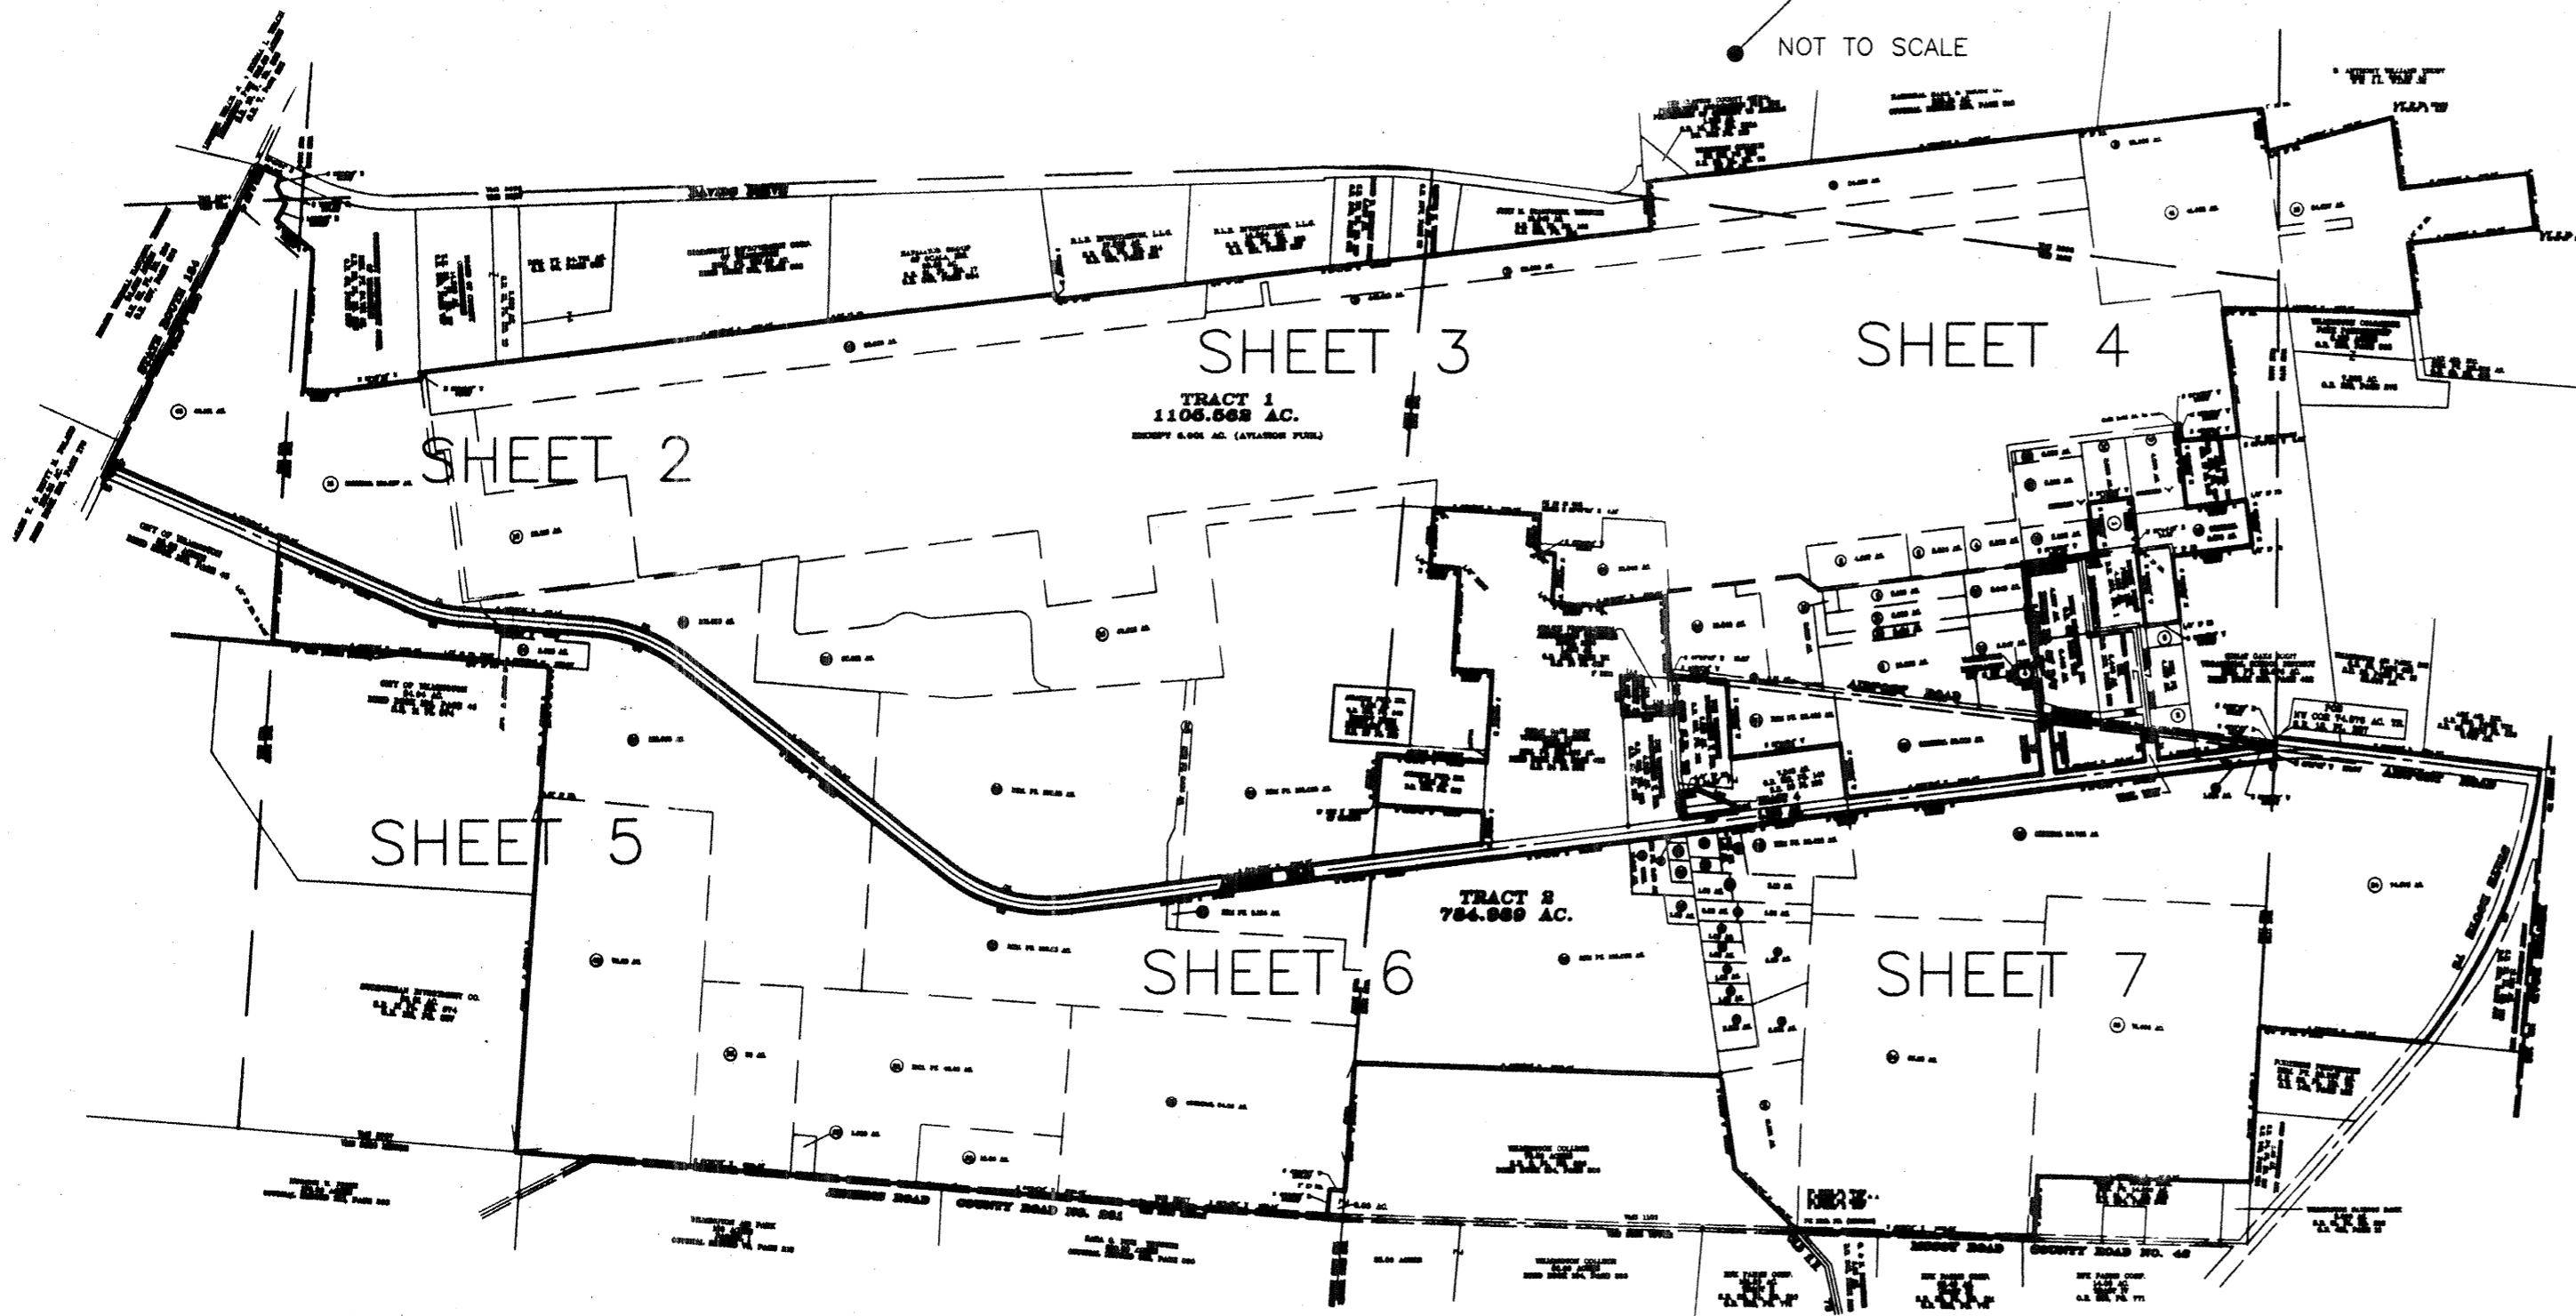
NOT TO SCALE

SHEET 3

SHEET 4

TRACT 1
1106.562 AC.
EXCEPT 0.001 AC. (AVIATION FUEL)

SHEET 2

SHEET 5

TRACT 2
764.969 AC.

SHEET 6

SHEET 7

AIRPORT ROAD

COUNTY ROAD NO. 281

COUNTY ROAD NO. 46

STATE ROUTE 184

DAVIDS DRIVE